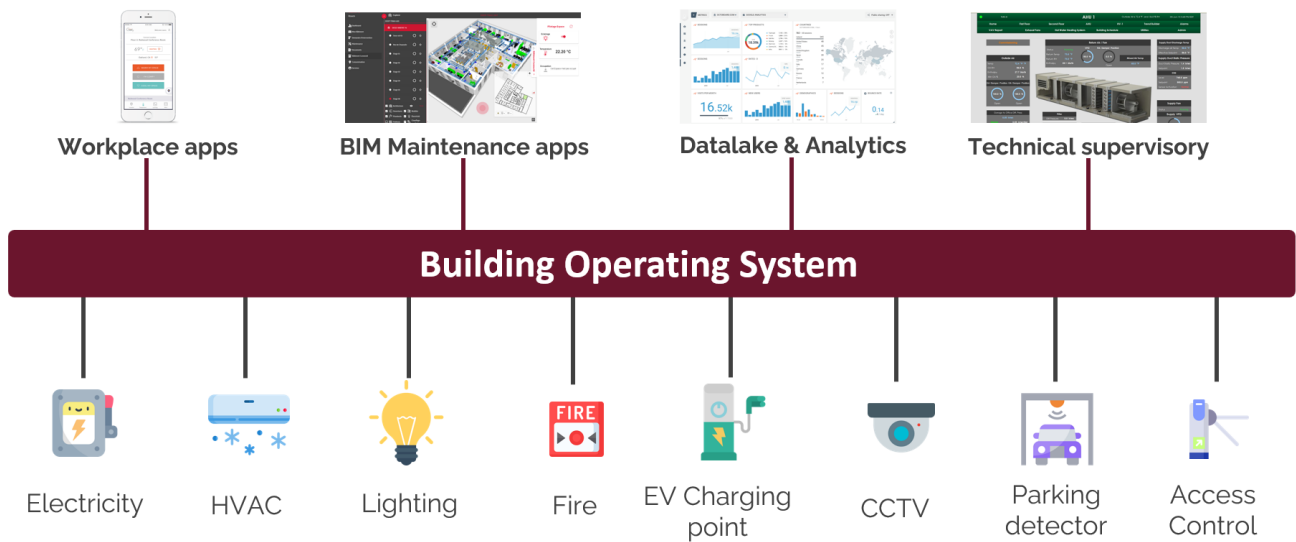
Workplace apps

BIM Maintenance apps

Datalake & Analytics

Technical supervisory

Building Operating System

FIRE

Electricity

HVAC

Lighting

Fire

EV Charging point

CCTV

Parking detector

Access Control